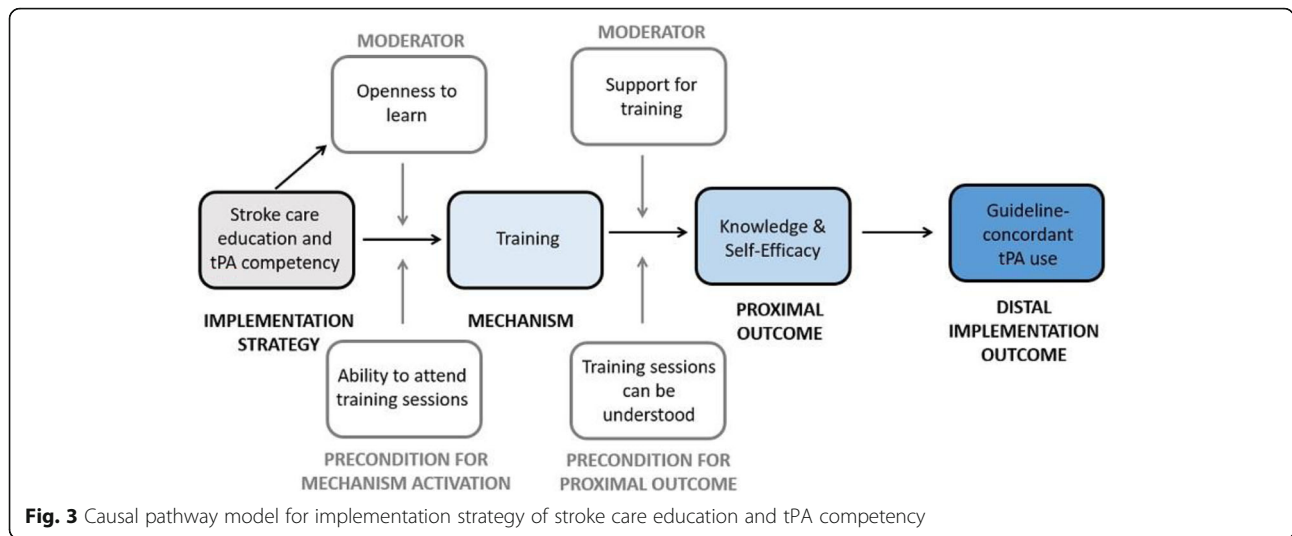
MODERATOR

Openness to learn

MODERATOR

Support for training

Stroke care education and tPA competency

Training

Knowledge & Self-Efficacy

Guideline-concordant tPA use

IMPLEMENTATION STRATEGY

MECHANISM

PROXIMAL OUTCOME

DISTAL IMPLEMENTATION OUTCOME

Ability to attend training sessions

Training sessions can be understood

PRECONDITION FOR MECHANISM ACTIVATION

PRECONDITION FOR PROXIMAL OUTCOME

**Fig. 3** Causal pathway model for implementation strategy of stroke care education and tPA competency